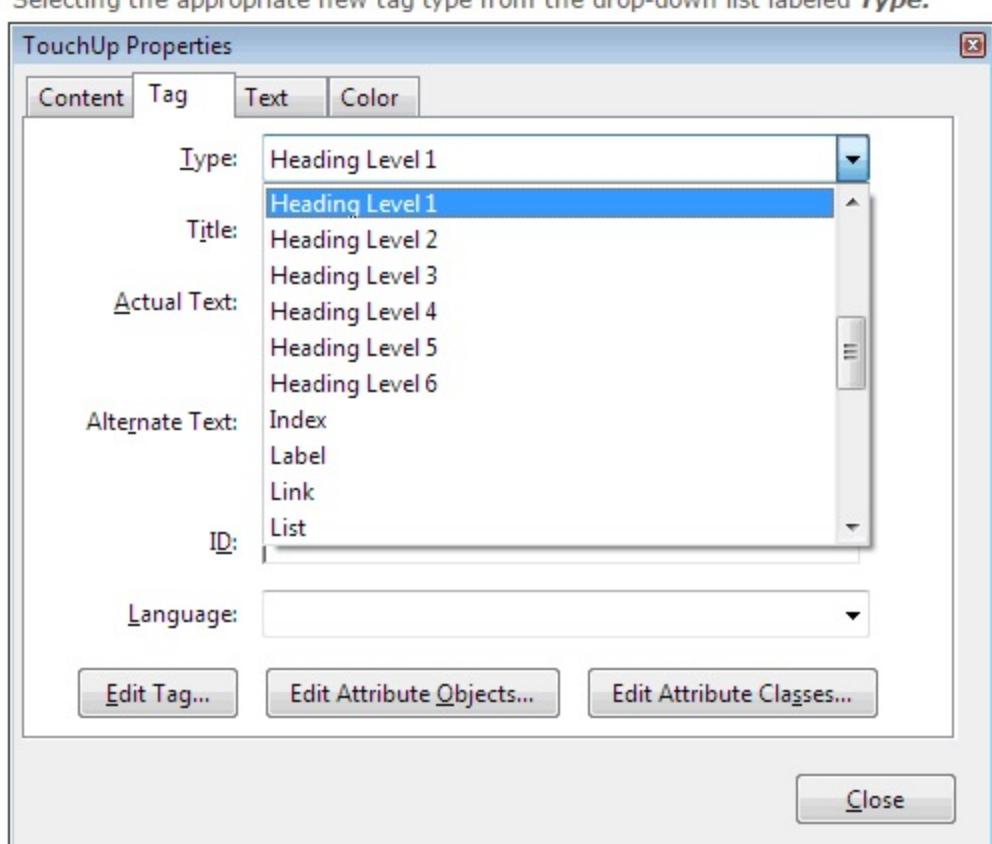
Selecting the appropriate new tag type from the drop-down list labeled *Type.*

TouchUp Properties

Content Tag Text Color

Type: Heading Level 1

Heading Level 1
Heading Level 2
Heading Level 3
Heading Level 4
Heading Level 5
Heading Level 6
Index
Label
Link
List

Title:

Actual Text:

Alternate Text:

ID:

Language:

Edit Tag... Edit Attribute Objects... Edit Attribute Classes...

Close